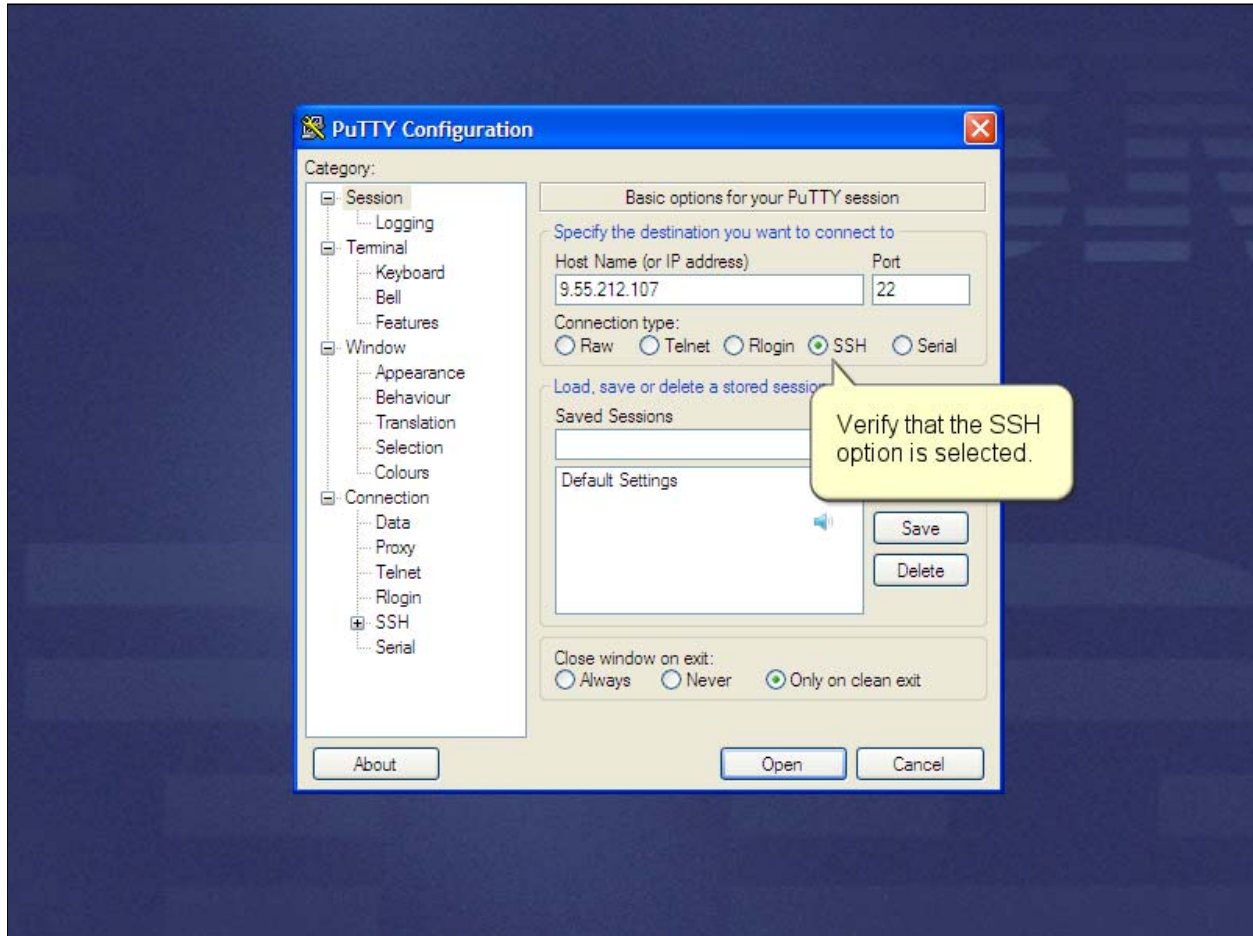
PuTTY Configuration

Category:

Session
Logging
Terminal
Keyboard
Bell
Features
Window
Appearance
Behaviour
Translation
Selection
Colours
Connection
Data
Proxy
Telnet
Rlogin
SSH
Serial

Basic options for your PuTTY session

Specify the destination you want to connect to

Host Name (or IP address)
Port
9.55.212.107
22

Connection type:
Raw Telnet Rlogin SSH Serial

Load, save or delete a stored sessio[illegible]

Saved Sessions

Default Settings

Save
Delete

Verify that the SSH option is selected.

Close window on exit:
Always Never Only on clean exit

About
Open
Cancel